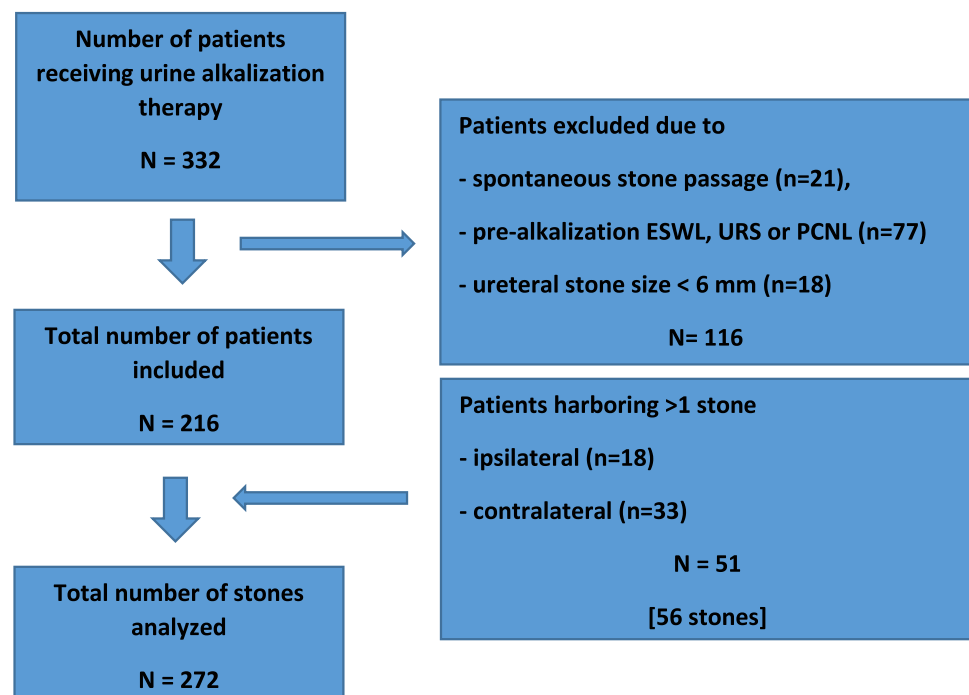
Number of patients receiving urine alkalization therapy

N = 332

Patients excluded due to

- spontaneous stone passage (n=21),

- pre-alkalization ESWL, URS or PCNL (n=77)

- ureteral stone size < 6 mm (n=18)

N= 116

Total number of patients included

N = 216

Patients harboring >1 stone

- ipsilateral (n=18)

- contralateral (n=33)

N = 51

[56 stones]

Total number of stones analyzed

N = 272